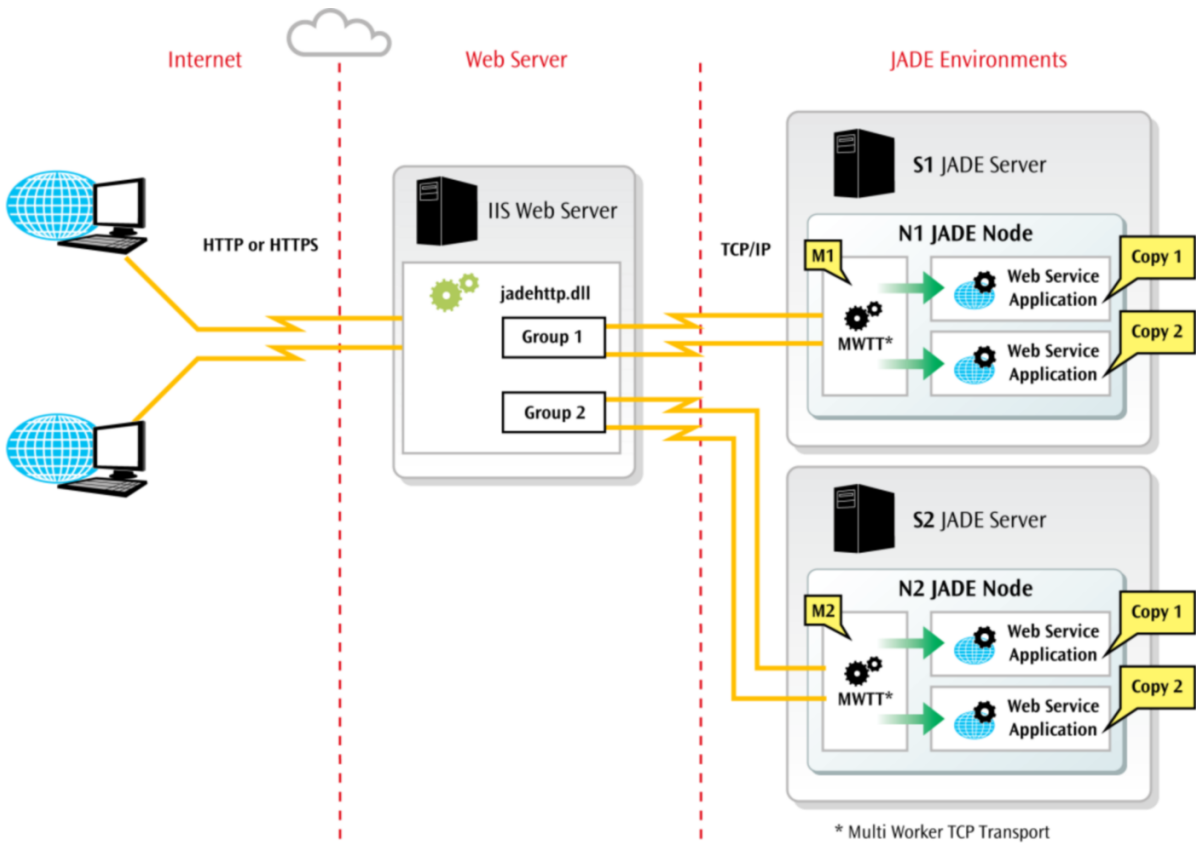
Internet

Web Server

JADE Environments

HTTP or HTTPS

IIS Web Server

jadehttp.dll

Group 1

Group 2

TCP/IP

S1 JADE Server

N1 JADE Node

M1

MWTT*

Web Service Application

Copy 1

Web Service Application

Copy 2

S2 JADE Server

N2 JADE Node

M2

MWTT*

Web Service Application

Copy 1

Web Service Application

Copy 2

* Multi Worker TCP Transport